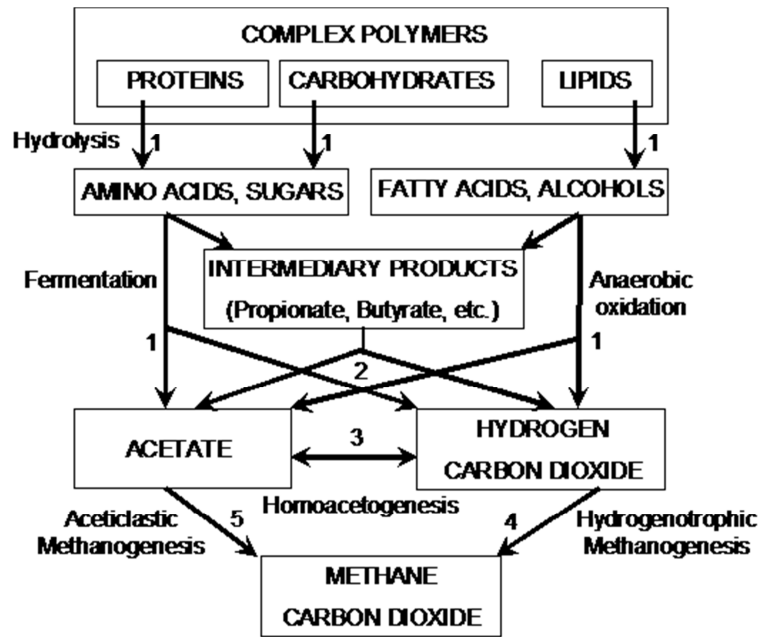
COMPLEX POLYMERS

PROTEINS

CARBOHYDRATES

LIPIDS

Hydrolysis

1

1

1

AMINO ACIDS, SUGARS

FATTY ACIDS, ALCOHOLS

Fermentation

INTERMEDIARY PRODUCTS

(Propionate, Butyrate, etc.)

Anaerobic oxidation

1

1

2

ACETATE

3

HYDROGEN

CARBON DIOXIDE

Homoacetogenesis

Aceticlastic Methanogenesis

5

4

Hydrogenotrophic Methanogenesis

METHANE

CARBON DIOXIDE